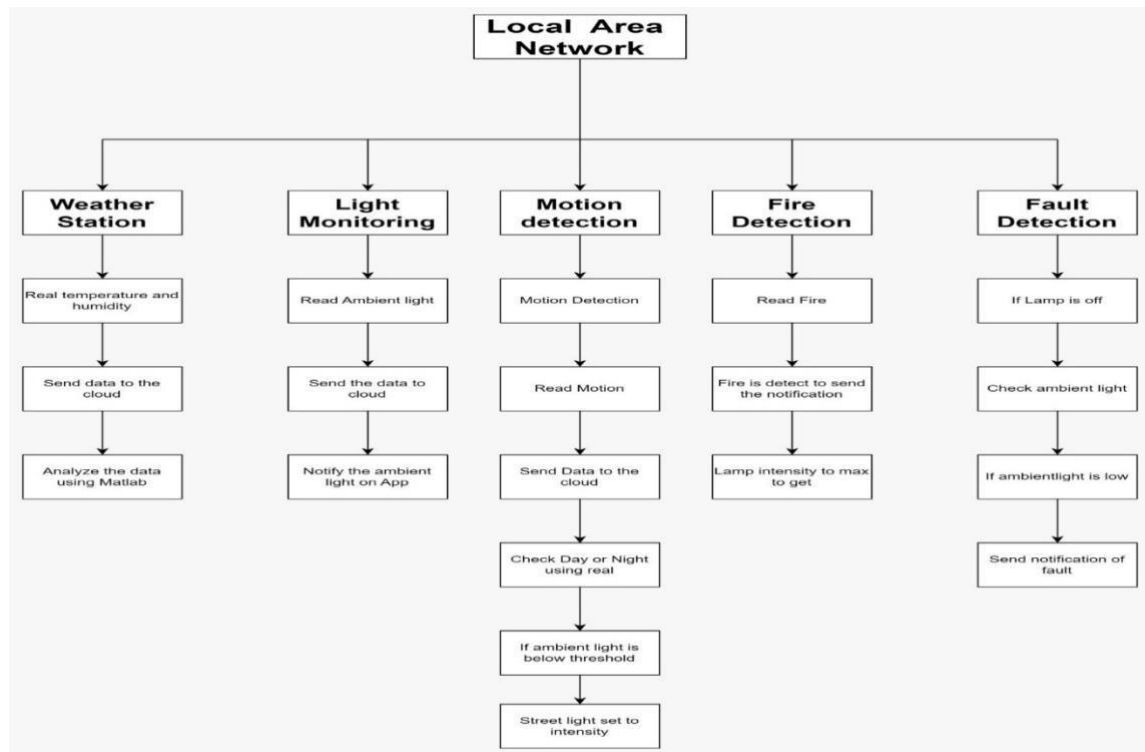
Local Area Network

Weather Station

Real temperature and humidity

Send data to the cloud

Analyze the data using Matlab

Light Monitoring

Read Ambient light

Send the data to cloud

Notify the ambient light on App

Motion detection

Motion Detection

Read Motion

Send Data to the cloud

Check Day or Night using real

If ambient light is below threshold

Street light set to intensity

Fire Detection

Read Fire

Fire is detect to send the notification

Lamp intensity to max to get

Fault Detection

If Lamp is off

Check ambient light

If ambientlight is low

Send notification of fault